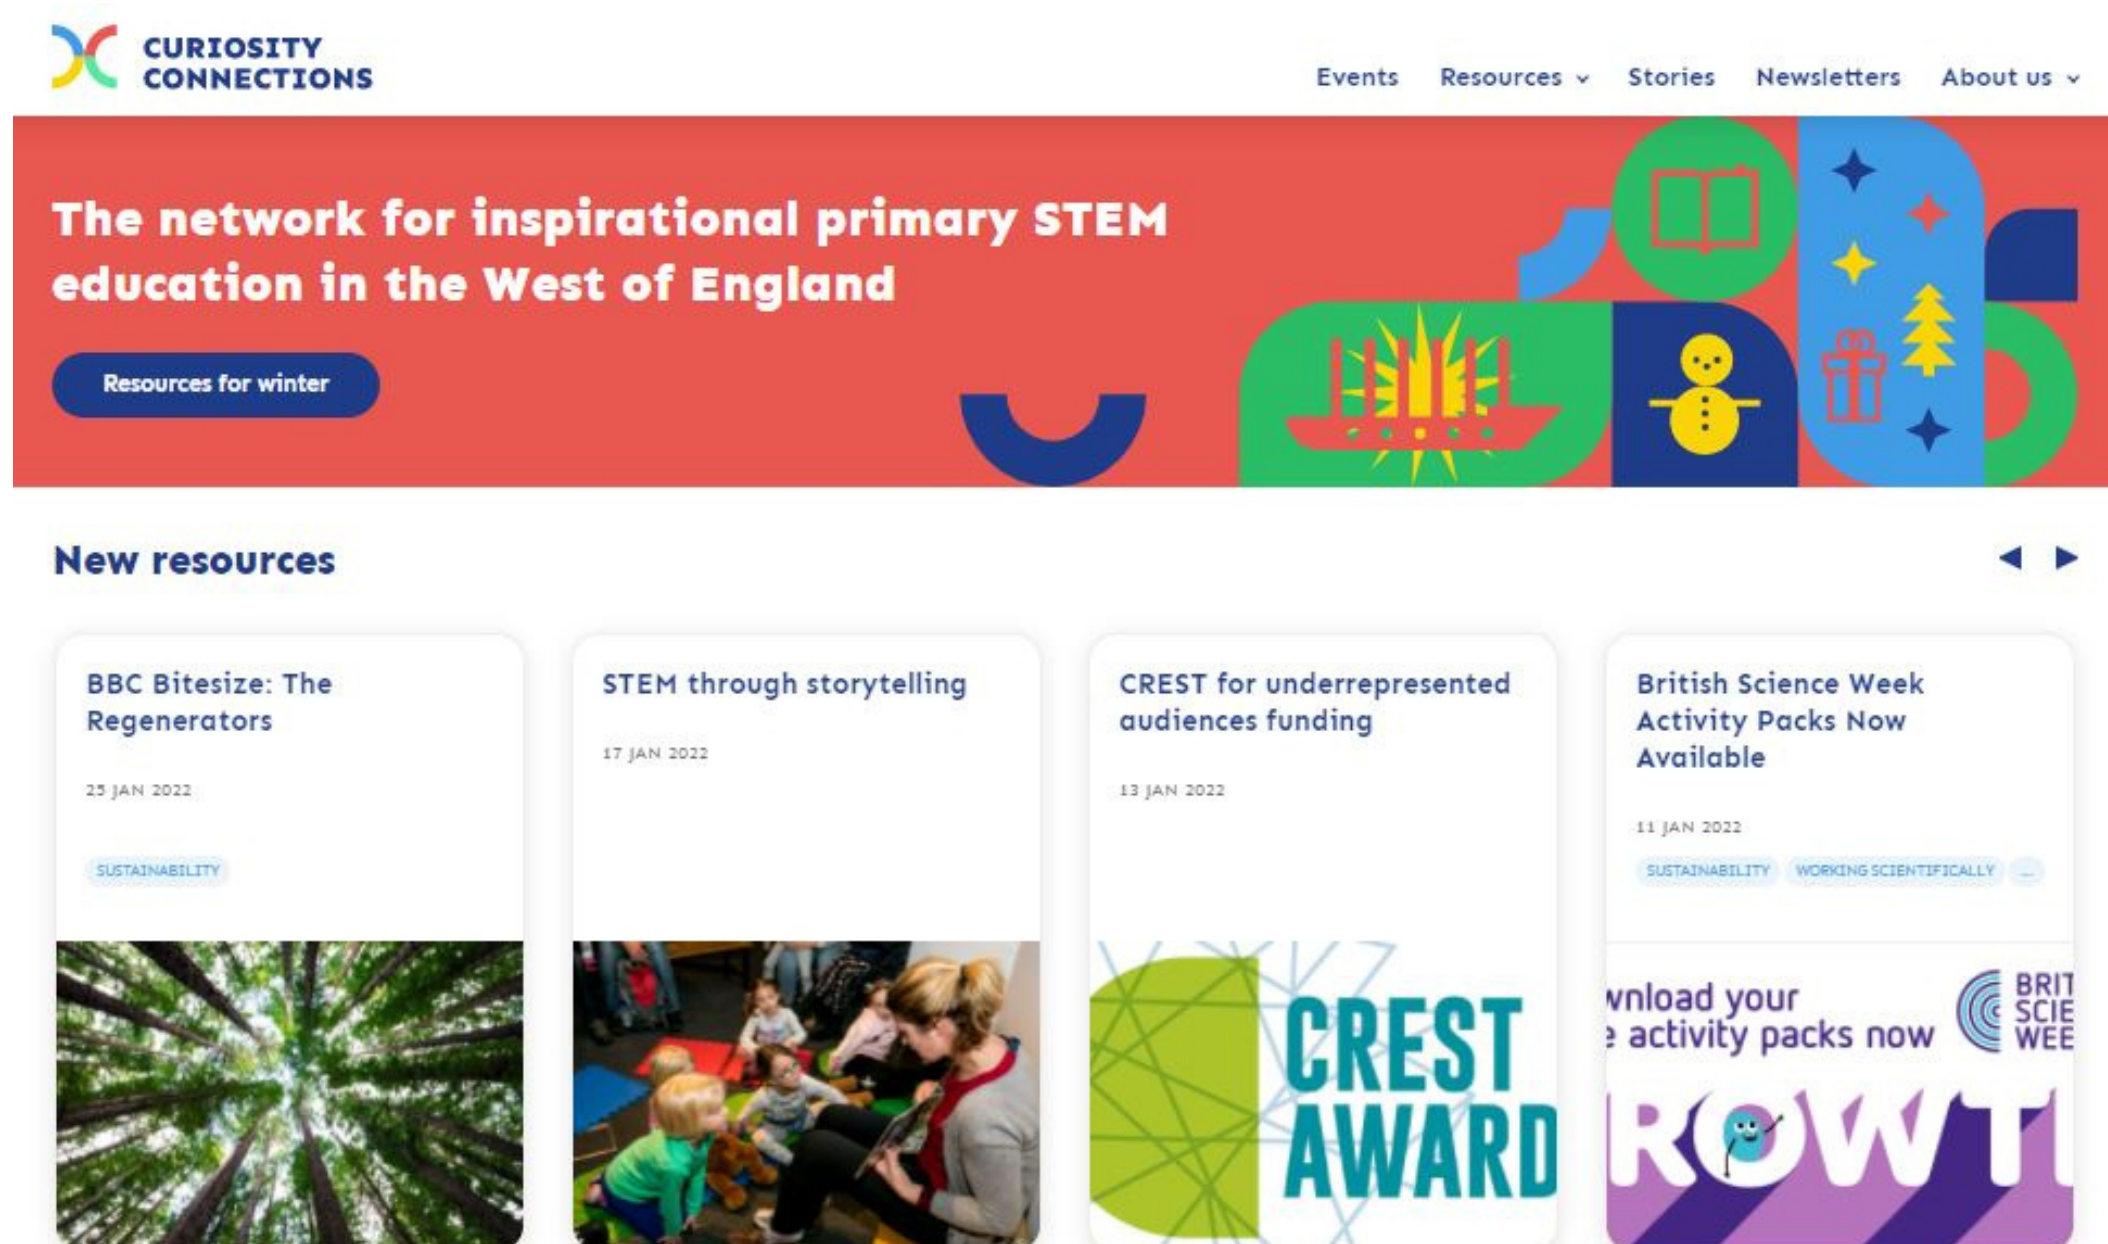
CURIOSITY CONNECTIONS

Events Resources Stories Newsletters About us

The network for inspirational primary STEM education in the West of England

Resources for winter

New resources

BBC Bitesize: The Regenerators

25 JAN 2022

SUSTAINABILITY

STEM through storytelling

17 JAN 2022

CREST for underrepresented audiences funding

13 JAN 2022

CREST AWARD

British Science Week Activity Packs Now Available

11 JAN 2022

SUSTAINABILITY WORKING SCIENTIFICALLY ...

wnload your
e activity packs now

BRIT SCIE WEE

ROWT